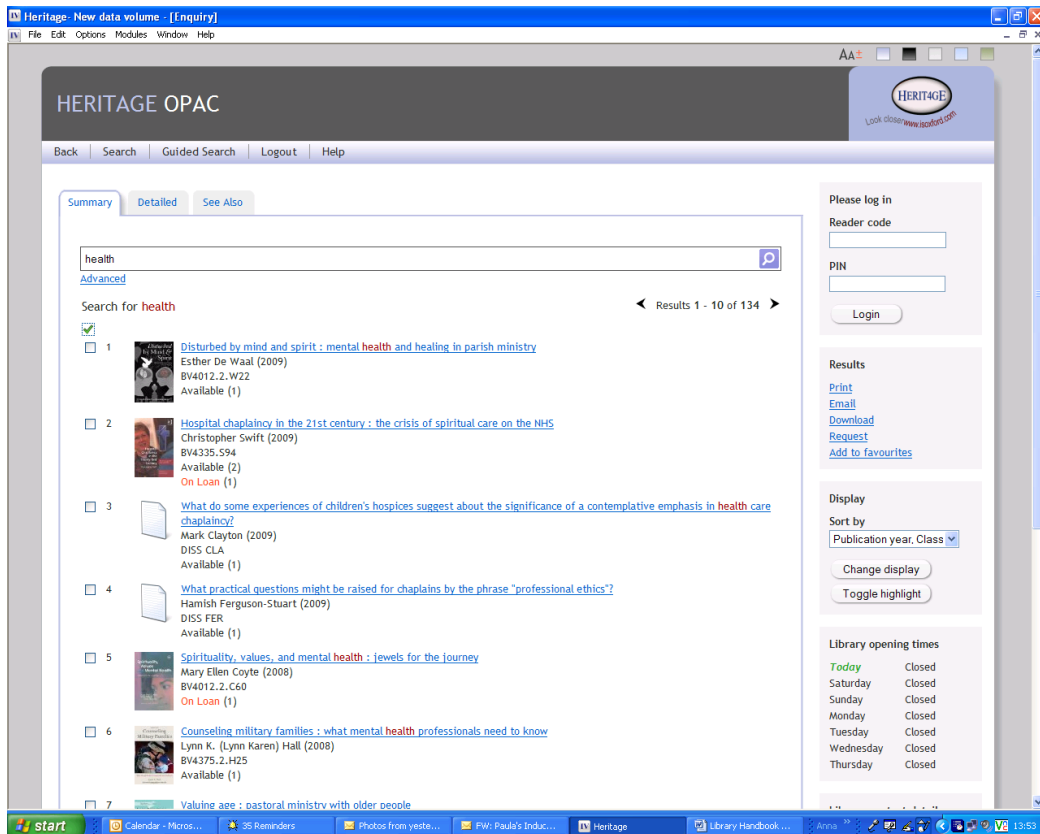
Heritage- New data volume - [Enquiry]
File Edit Options Modules Window Help

AA±

HERITAGE OPAC

HERIT4GE
Look closer www.isoxford.com

Back | Search | Guided Search | Logout | Help

Summary | Detailed | See Also

health
Advanced

Search for health

Results 1 - 10 of 134

1 Disturbed by mind and spirit : mental health and healing in parish ministry
Esther De Waal (2009)
BV4012.2.W22
Available (1)

2 Hospital chaplaincy in the 21st century : the crisis of spiritual care on the NHS
Christopher Swift (2009)
BV4335.S94
Available (2)
On Loan (1)

3 What do some experiences of children's hospices suggest about the significance of a contemplative emphasis in health care chaplaincy?
Mark Clayton (2009)
DISS CLA
Available (1)

4 What practical questions might be raised for chaplains by the phrase "professional ethics"?
Hamish Ferguson-Stuart (2009)
DISS FER
Available (1)

5 Spirituality, values, and mental health : jewels for the journey
Mary Ellen Coyte (2008)
BV4012.2.C60
On Loan (1)

6 Counseling military families : what mental health professionals need to know
Lynn K. (Lynn Karen) Hall (2008)
BV4375.2.H25
Available (1)

7 Valuing age : pastoral ministry with older people

Please log in
Reader code
PIN
Login

Results
Print
Email
Download
Request
Add to favourites

Display
Sort by
Publication year, Class
Change display
Toggle highlight

Library opening times
| | |
|---|---|
| Today | Closed |
| Saturday | Closed |
| Sunday | Closed |
| Monday | Closed |
| Tuesday | Closed |
| Wednesday | Closed |
| Thursday | Closed |

start | Calendar - Micros... | 35 Reminders | Photos from yeste... | FW: Paula's Induc... | Heritage | Library Handbook ... | Anna | 13:53